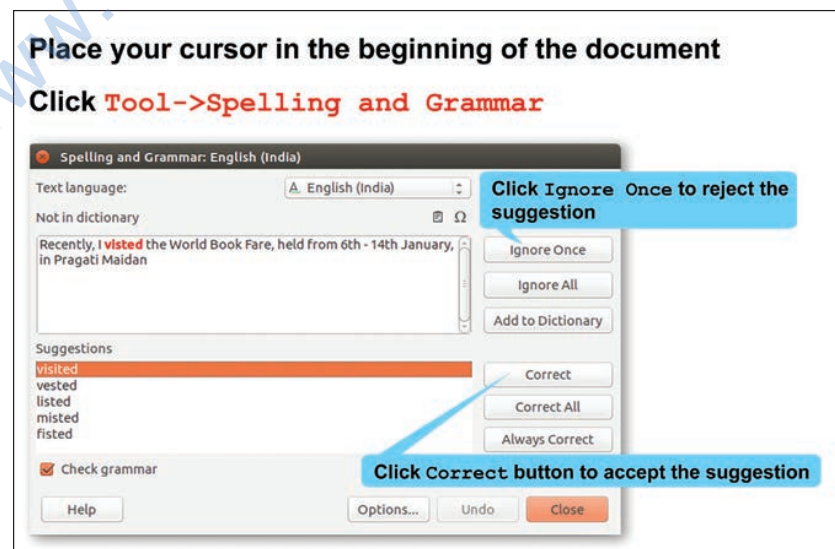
Place your cursor in the beginning of the document

Click Tool->Spelling and Grammar

Spelling and Grammar: English (India)

Text language:

English (India)

Not in dictionary

Recently, I visted the World Book Fare, held from 6th - 14th January, in Pragati Maidan

Click Ignore Once to reject the suggestion

Ignore Once

Ignore All

Add to Dictionary

Suggestions

visited
vested
listed
misted
fisted

Correct

Correct All

Always Correct

Check grammar

Click Correct button to accept the suggestion

Help

Options...

Undo

Close